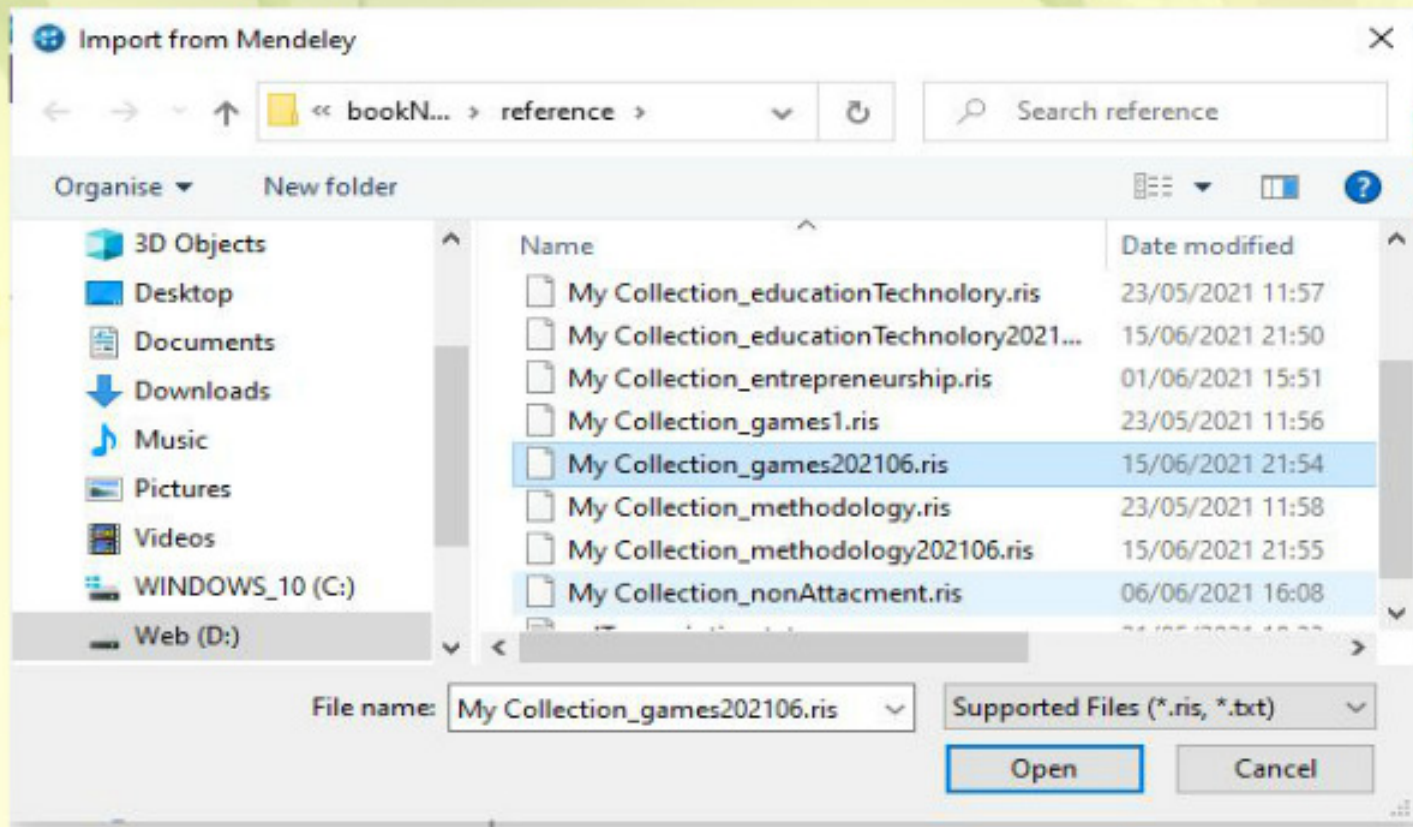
Import from Mendeley

« bookN... › reference ›

Search reference

Organise ▾ New folder

3D Objects
Desktop
Documents
Downloads
Music
Pictures
Videos
WINDOWS_10 (C:)
Web (D:)

| Name | Date modified |
|---|---|
| My Collection_educationTechnolory.ris | 23/05/2021 11:57 |
| My Collection_educationTechnolory2021... | 15/06/2021 21:50 |
| My Collection_entrepreneurship.ris | 01/06/2021 15:51 |
| My Collection_games1.ris | 23/05/2021 11:56 |
| My Collection_games202106.ris | 15/06/2021 21:54 |
| My Collection_methodology.ris | 23/05/2021 11:58 |
| My Collection_methodology202106.ris | 15/06/2021 21:55 |
| My Collection_nonAttacment.ris | 06/06/2021 16:08 |
| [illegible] | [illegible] |

File name: My Collection_games202106.ris

Supported Files (*.ris, *.txt)

Open Cancel